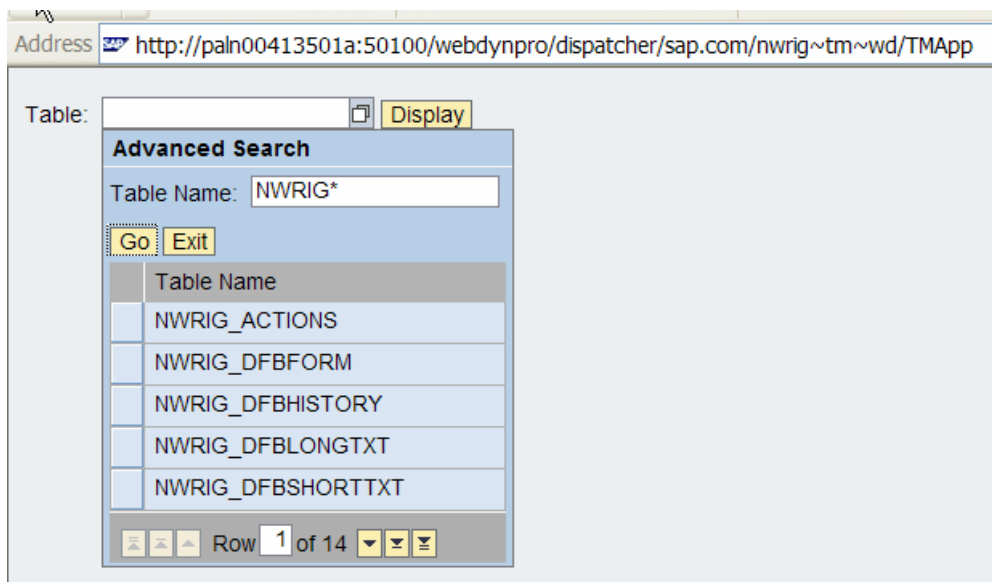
Address http://paln00413501a:50100/webdynpro/dispatcher/sap.com/nwrig~tm~wd/TMApp

Table: Display

Advanced Search

Table Name: NWRIG*

Go Exit

| Table Name |
|---|
| NWRIG_ACTIONS |
| NWRIG_DFBFORM |
| NWRIG_DFBHISTORY |
| NWRIG_DFBLONGTXT |
| NWRIG_DFBSHORTTXT |

Row 1 of 14